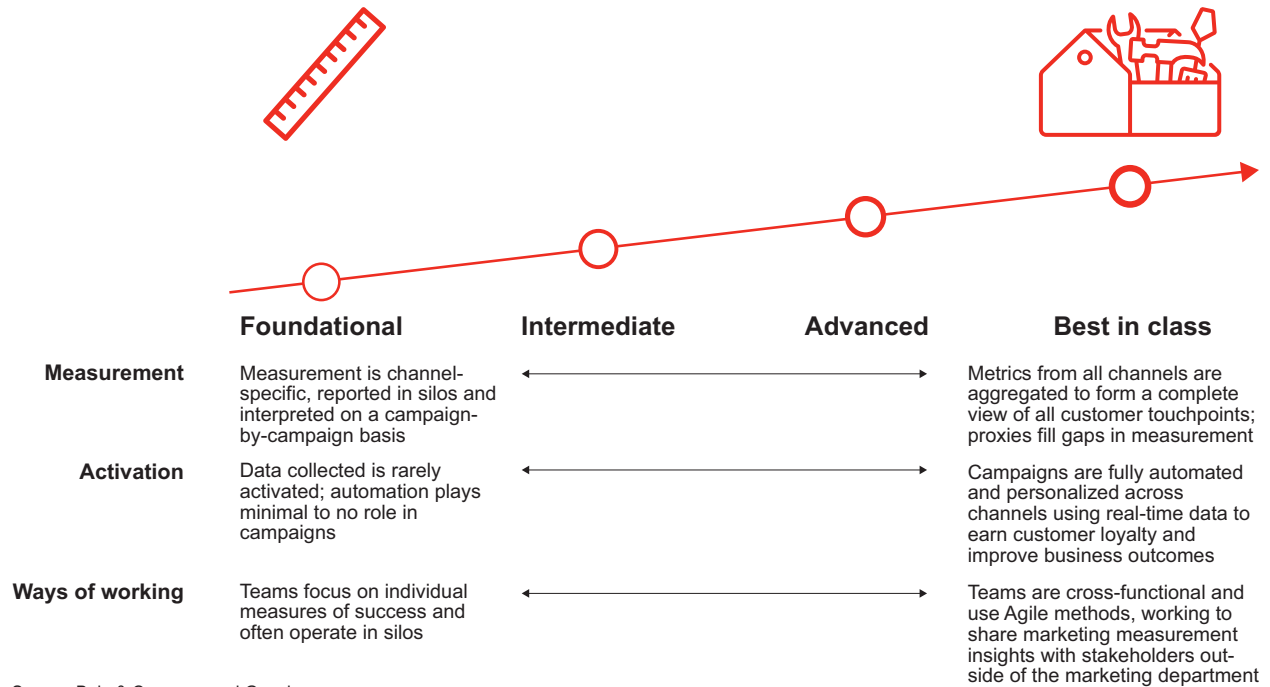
Foundational

Intermediate

Advanced

Best in class

Measurement

Measurement is channel-specific, reported in silos and interpreted on a campaign-by-campaign basis

Metrics from all channels are aggregated to form a complete view of all customer touchpoints; proxies fill gaps in measurement

Activation

Data collected is rarely activated; automation plays minimal to no role in campaigns

Campaigns are fully automated and personalized across channels using real-time data to earn customer loyalty and improve business outcomes

Ways of working

Teams focus on individual measures of success and often operate in silos

Teams are cross-functional and use Agile methods, working to share marketing measurement insights with stakeholders outside of the marketing department

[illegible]